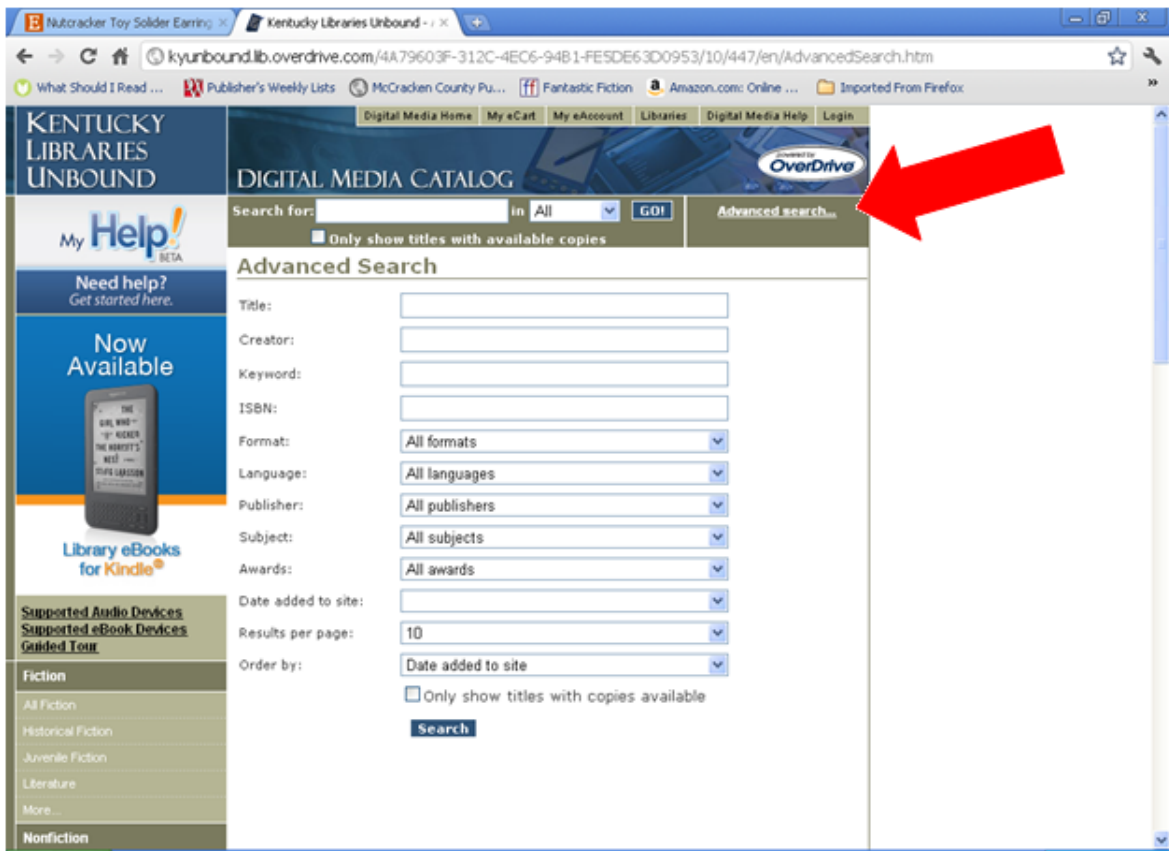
Nutcracker Toy Solider Earring × | Kentucky Libraries Unbound - × | +

kyunbound.lib.overdrive.com/4A79603F-312C-4EC6-94B1-FE5DE63D0953/10/447/en/AdvancedSearch.htm

What Should I Read ... | Publisher's Weekly Lists | McCracken County Pu... | Fantastic Fiction | Amazon.com: Online ... | Imported From Firefox

KENTUCKY LIBRARIES UNBOUND

Digital Media Home | My eCart | My eAccount | Libraries | Digital Media Help | Login

DIGITAL MEDIA CATALOG

Powered by OverDrive

Search for: in All GO!

Only show titles with available copies

Advanced search...

My Help! BETA

Need help? Get started here.

Now Available

THE GIRL WHO KICKED THE HORNET'S NEST STIEG LARSSON

Library eBooks for Kindle

Supported Audio Devices
Supported eBook Devices
Guided Tour

Fiction
All Fiction
Historical Fiction
Juvenile Fiction
Literature
More...

Nonfiction

Advanced Search

Title:
Creator:
Keyword:
ISBN:
Format: All formats
Language: All languages
Publisher: All publishers
Subject: All subjects
Awards: All awards
Date added to site:
Results per page: 10
Order by: Date added to site

Only show titles with copies available

Search